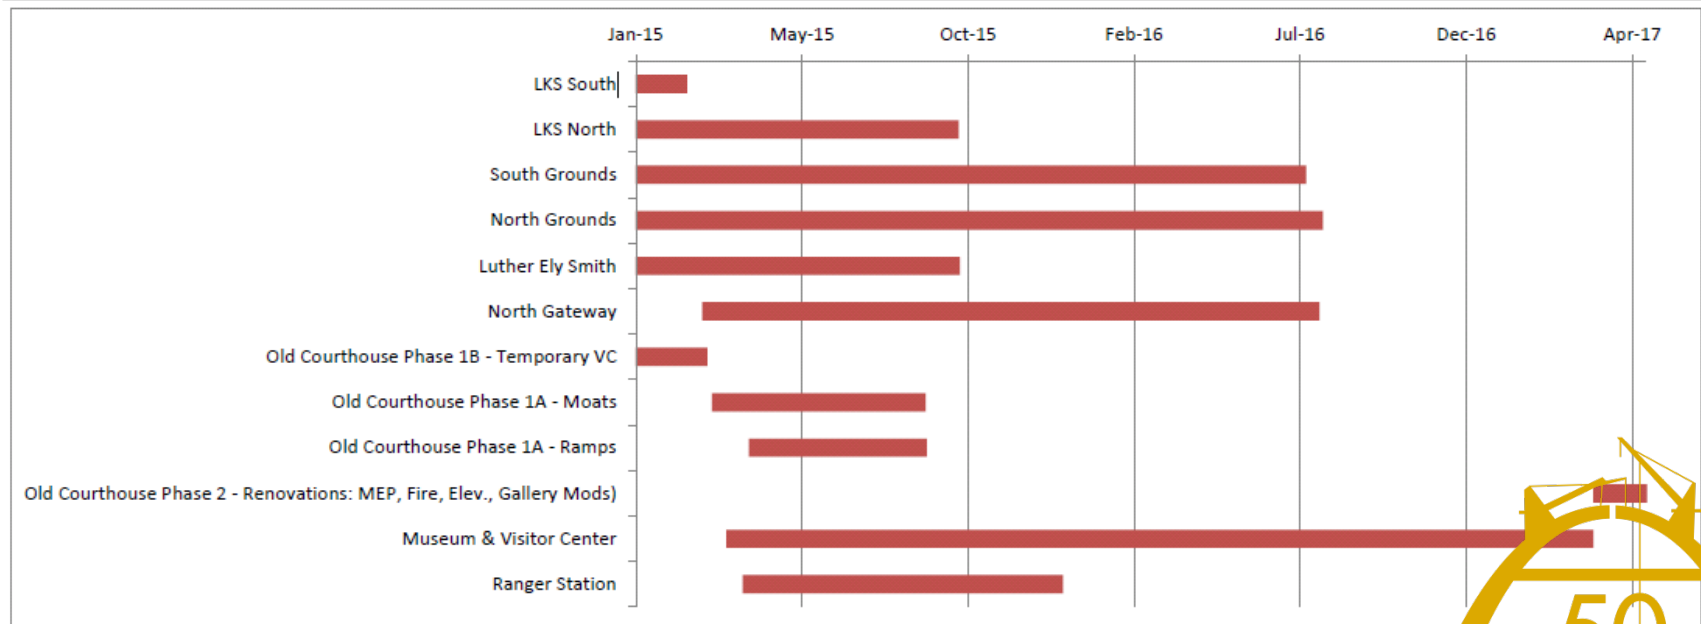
Jan-15
May-15
Oct-15
Feb-16
Jul-16
Dec-16
Apr-17

LKS South
LKS North
South Grounds
North Grounds
Luther Ely Smith
North Gateway
Old Courthouse Phase 1B - Temporary VC
Old Courthouse Phase 1A - Moats
Old Courthouse Phase 1A - Ramps
Old Courthouse Phase 2 - Renovations: MEP, Fire, Elev., Gallery Mods)
Museum & Visitor Center
Ranger Station

50